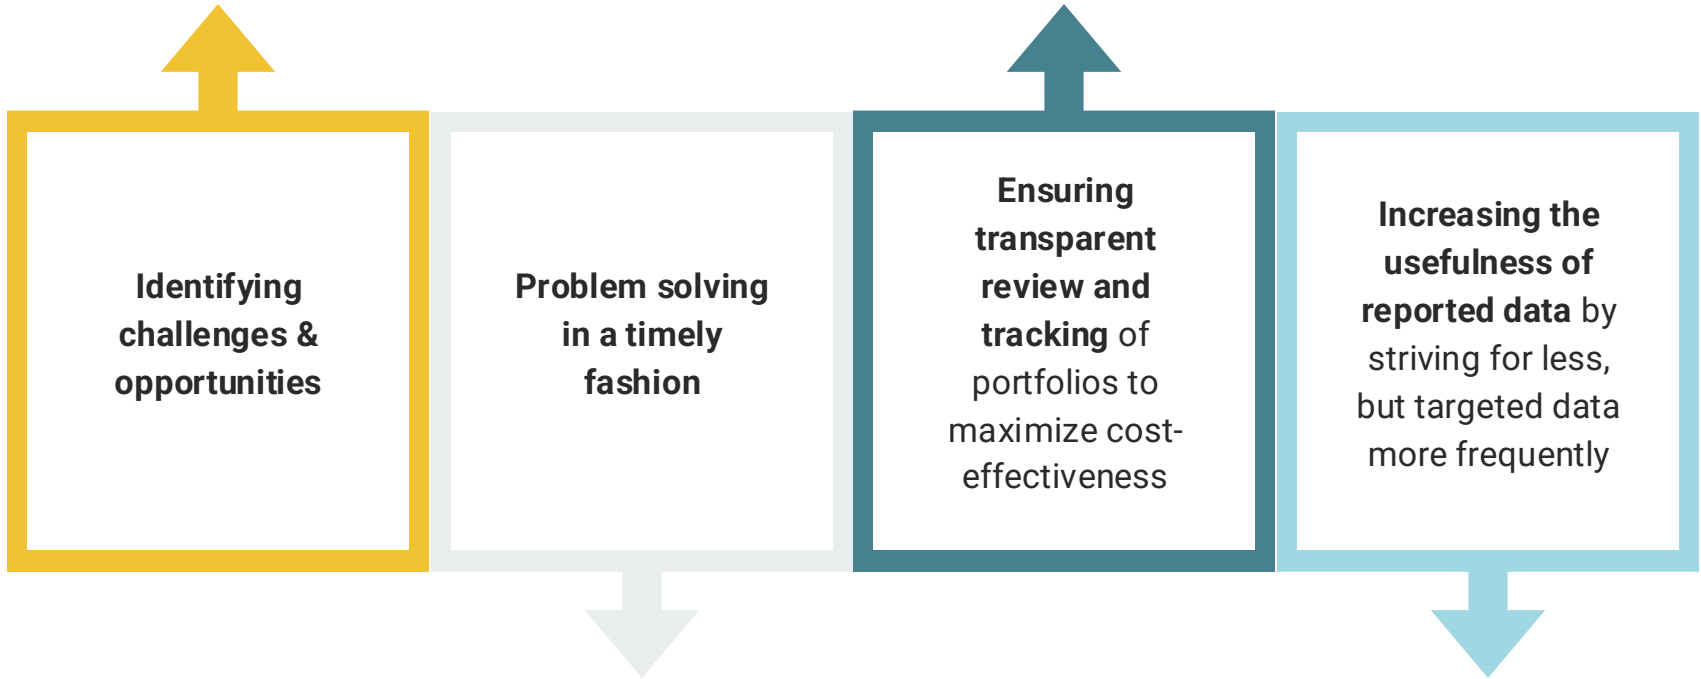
Identifying challenges & opportunities

Problem solving in a timely fashion

Ensuring transparent review and tracking of portfolios to maximize cost-effectiveness

Increasing the usefulness of reported data by striving for less, but targeted data more frequently